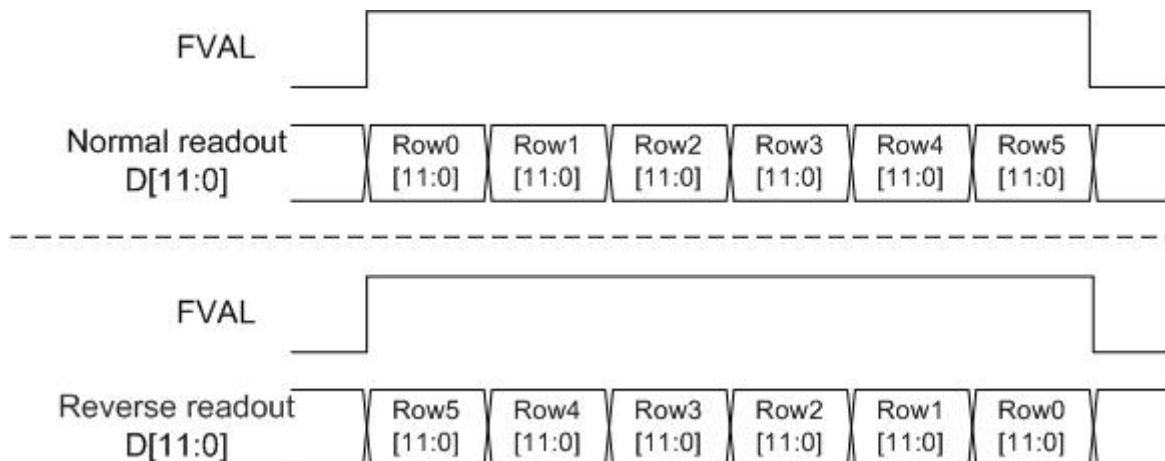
FVAL

Normal readout
D[11:0]

Row0
[11:0]

Row1
[11:0]

Row2
[11:0]

Row3
[11:0]

Row4
[11:0]

Row5
[11:0]

FVAL

Reverse readout
D[11:0]

Row5
[11:0]

Row4
[11:0]

Row3
[11:0]

Row2
[11:0]

Row1
[11:0]

Row0
[11:0]